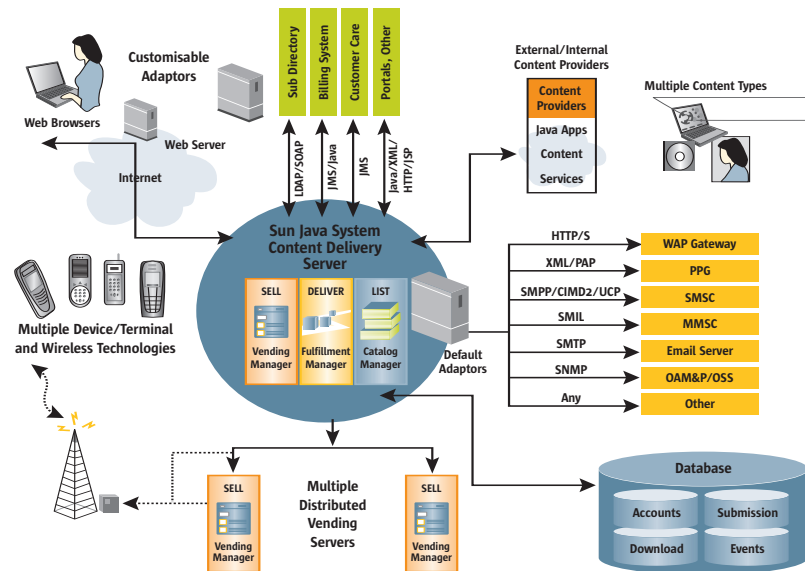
Customisable Adaptors

Sub Directory

Billing System

Customer Care

Portals, Other

External/Internal Content Providers

Content Providers

Java Apps

Content

Services

Multiple Content Types

Web Browsers

Web Server

Internet

LDAP/SOAP

JMS/Java

JMS

Java/XML/HTTP/JSP

Sun Java System Content Delivery Server

SELL

Vending Manager

DELIVER

Fulfillment Manager

LIST

Catalog Manager

Default Adaptors

HTTP/S

XML/PAP

SMPP/CIMD2/UCP

SMIL

SMTP

SNMP

Any

WAP Gateway

PPG

SMSC

MMSC

Email Server

OAM&P/OSS

Other

Multiple Device/Terminal and Wireless Technologies

SELL

Vending Manager

Multiple Distributed Vending Servers

SELL

Vending Manager

Database

Accounts

Submission

Download

Events